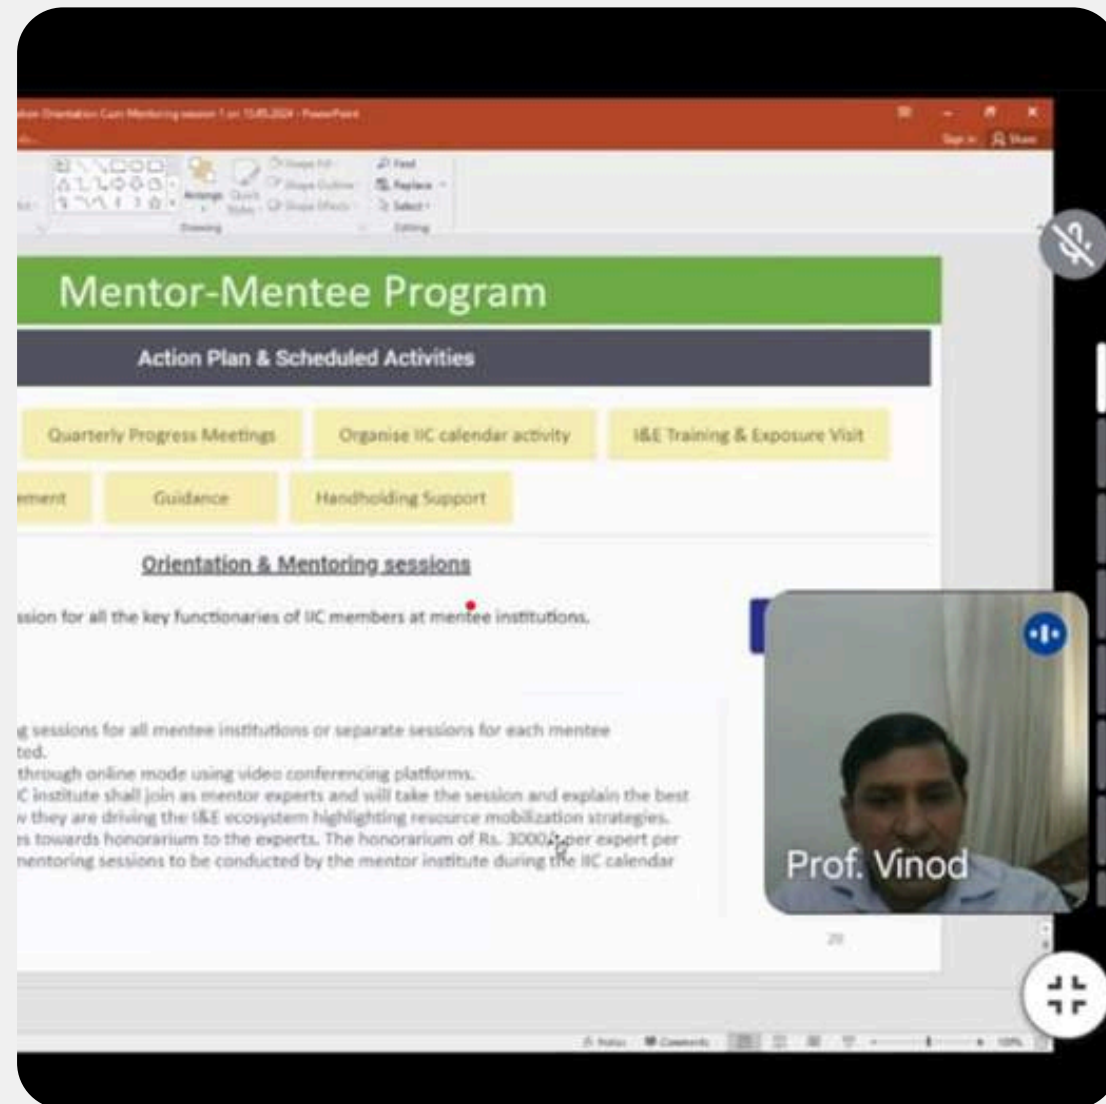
Mentor-Mentee Program

Action Plan & Scheduled Activities

Quarterly Progress Meetings

Organise IIC calendar activity

I&E Training & Exposure Visit

ement

Guidance

Handholding Support

Orientation & Mentoring sessions

ssion for all the key functionaries of IIC members at mentee institutions.

g sessions for all mentee institutions or separate sessions for each mentee ted.
through online mode using video conferencing platforms.
C institute shall join as mentor experts and will take the session and explain the best v they are driving the I&E ecosystem highlighting resource mobilization strategies.
s towards honorarium to the experts. The honorarium of Rs. 3000/- per expert per nentoring sessions to be conducted by the mentor institute during the IIC calendar

Prof. Vinod

Find
Replace
Select
Drawing
Editing
Arrange
Quick Styles
Shape Fill
Shape Outline
Shape Effects
Sign in
Share
Notes
Comments
20